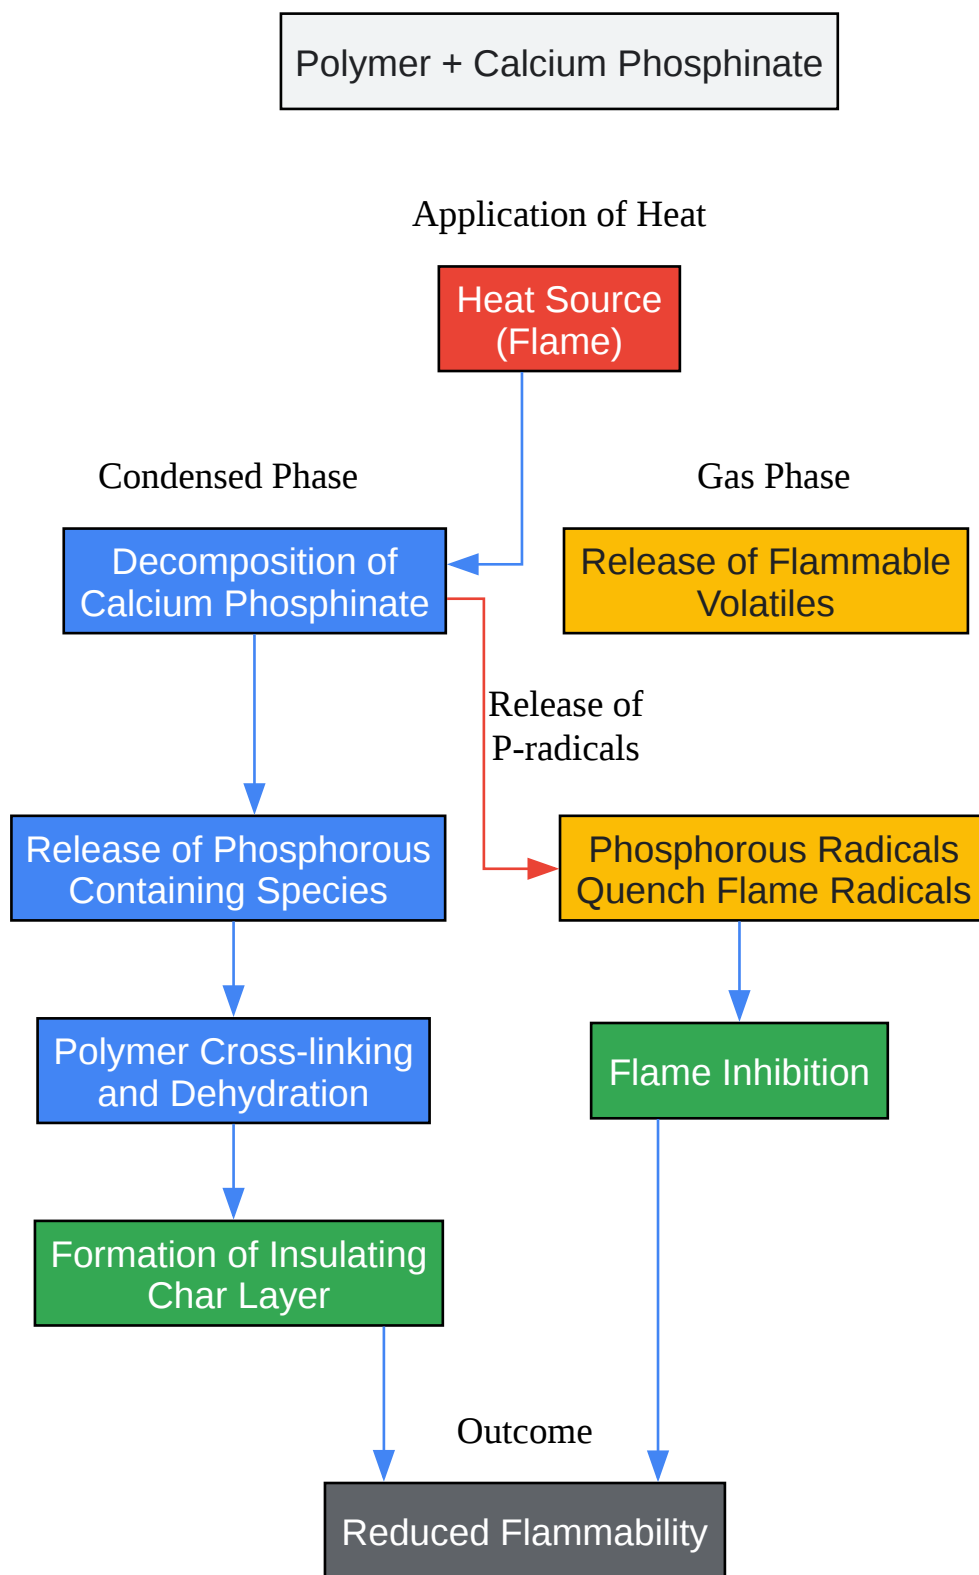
Polymer + Calcium Phosphinate

Application of Heat

Heat Source (Flame)

Condensed Phase

Gas Phase

Decomposition of Calcium Phosphinate

Release of Flammable Volatiles

Release of P-radicals

Release of Phosphorous Containing Species

Phosphorous Radicals Quench Flame Radicals

Polymer Cross-linking and Dehydration

Flame Inhibition

Formation of Insulating Char Layer

Outcome

Reduced Flammability